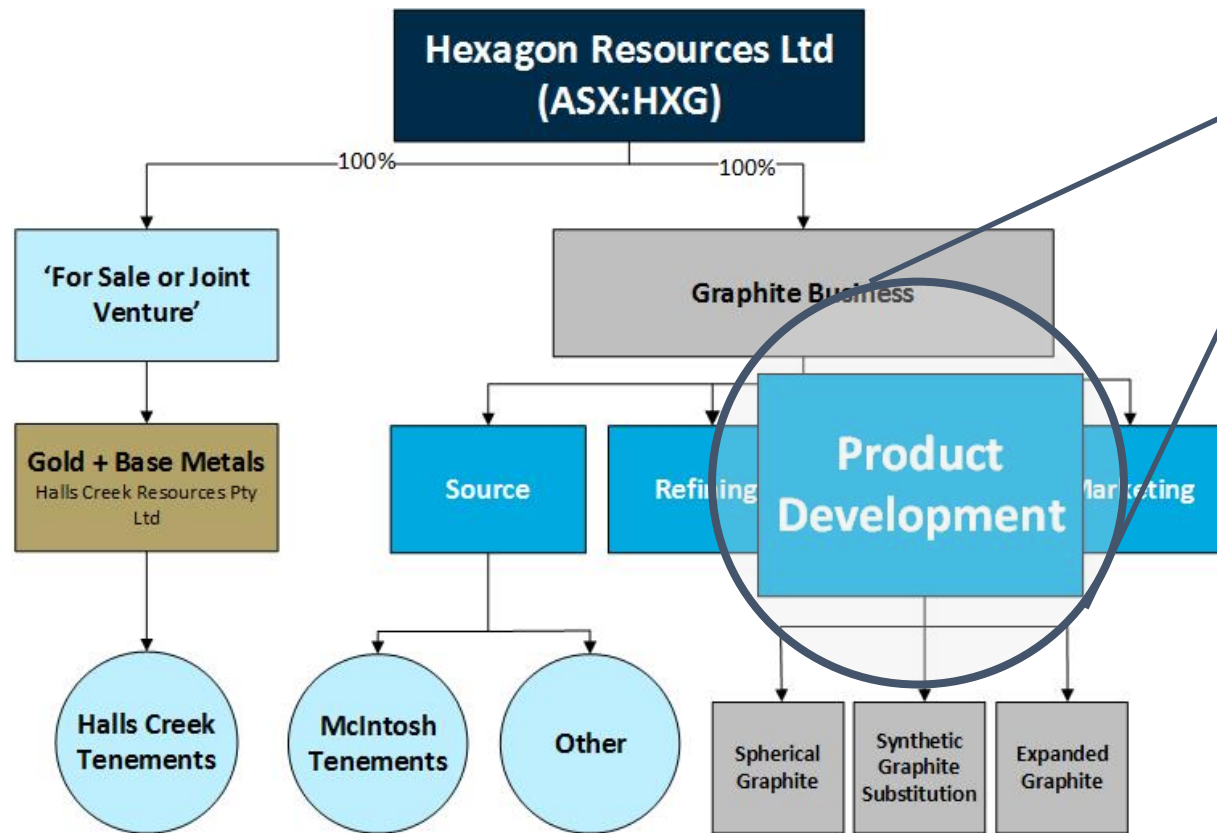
Hexagon Resources Ltd (ASX:HXG)

100%

100%

'For Sale or Joint Venture'

Graphite Business

Gold + Base Metals
Halls Creek Resources Pty Ltd

Source

Refining

Product Development

Marketing

Halls Creek Tenements

McIntosh Tenements

Other

Spherical Graphite

Synthetic Graphite Substitution

Expanded Graphite